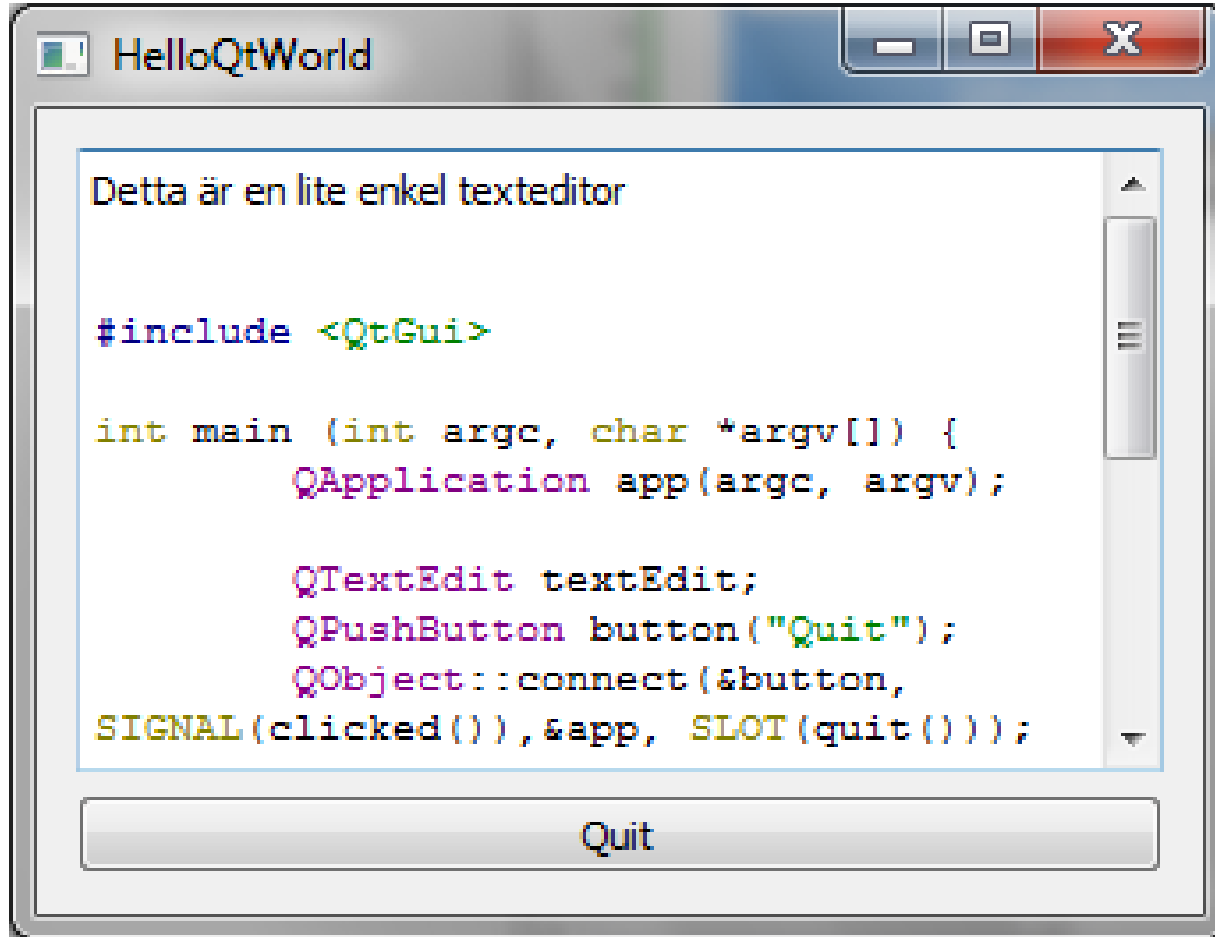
HelloQtWorld

Detta är en lite enkel texteditor

#include <QtGui>

int main (int argc, char *argv[]) {
QApplication app(argc, argv);

QTextEdit textEdit;
QPushButton button("Quit");
QObject::connect(&button,
SIGNAL(clicked()),&app, SLOT(quit()));

Quit